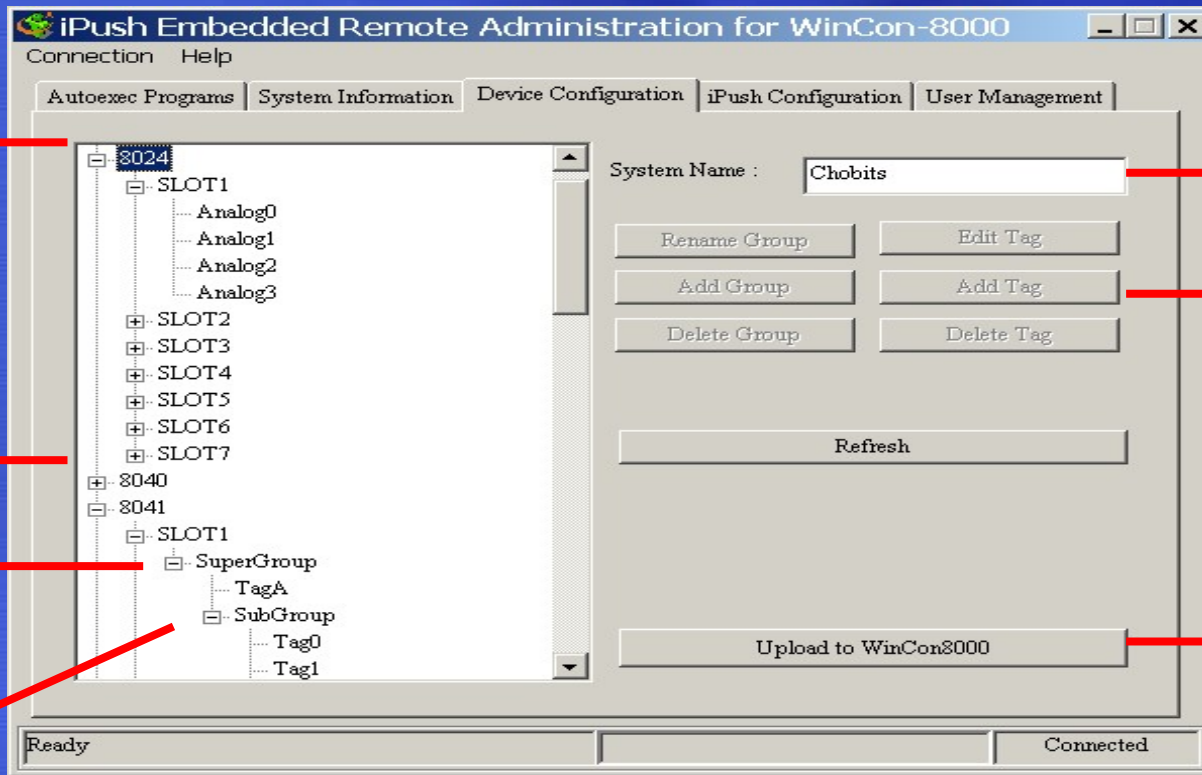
iPush Embedded Remote Administration for WinCon-8000

Connection Help

Autoexec Programs | System Information | Device Configuration | iPush Configuration | User Management

8024
SLOT1
Analog0
Analog1
Analog2
Analog3
SLOT2
SLOT3
SLOT4
SLOT5
SLOT6
SLOT7
8040
8041
SLOT1
SuperGroup
TagA
SubGroup
Tag0
Tag1

System Name : Chobits

Rename Group
Edit Tag
Add Group
Add Tag
Delete Group
Delete Tag

Refresh

Upload to WinCon8000

Ready
Connected